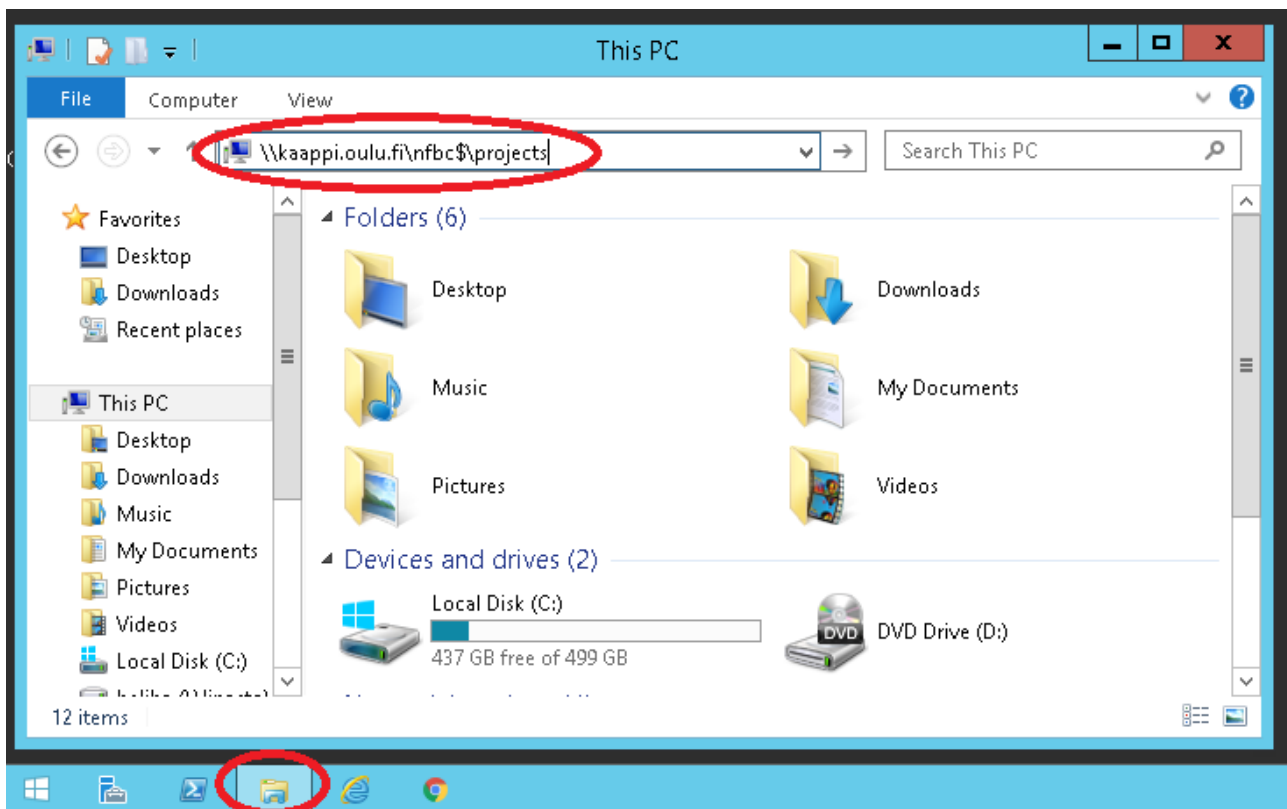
This PC

File Computer View

\\kaappi.oulu.fi\nfbc$\projects

Search This PC

Favorites
Desktop
Downloads
Recent places

This PC
Desktop
Downloads
Music
My Documents
Pictures
Videos
Local Disk (C:)
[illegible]

Folders (6)

Desktop
Downloads
Music
My Documents
Pictures
Videos

Devices and drives (2)

Local Disk (C:)
437 GB free of 499 GB
DVD
DVD Drive (D:)

12 items